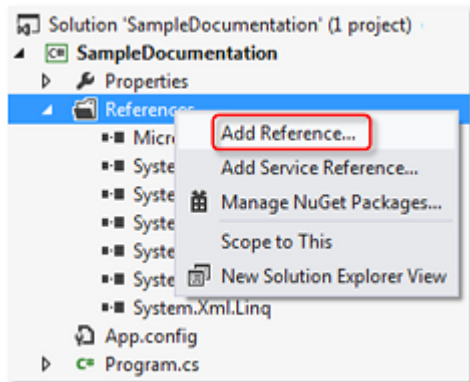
Solution 'SampleDocumentation' (1 project)
C# SampleDocumentation
Properties
References
Micro
Syste
Syste
Syste
Syste
Syste
System.Xml.Linq
App.config
C# Program.cs

Add Reference...
Add Service Reference...
Manage NuGet Packages...
Scope to This
New Solution Explorer View